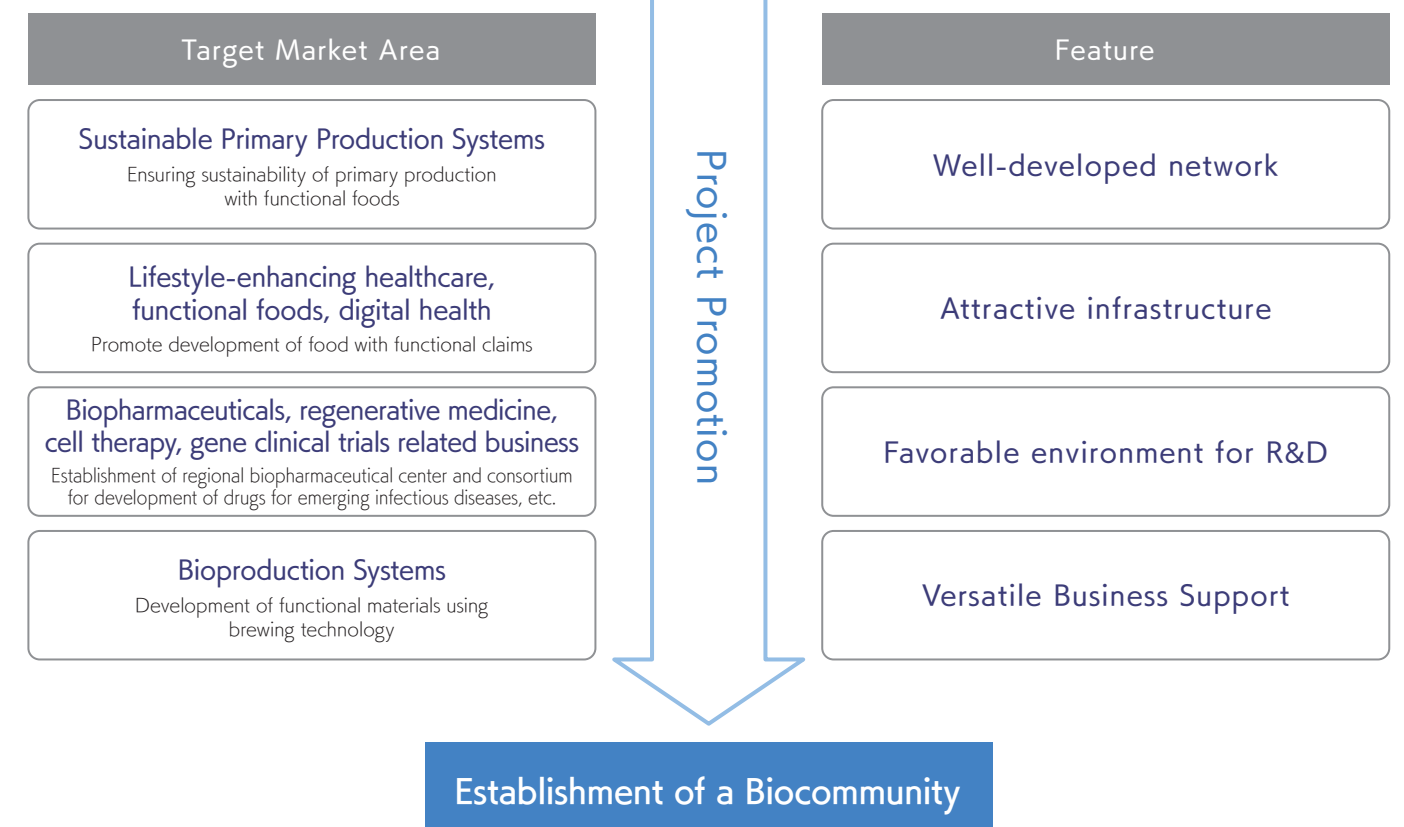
Target Market Area

Sustainable Primary Production Systems
Ensuring sustainability of primary production with functional foods

Lifestyle-enhancing healthcare, functional foods, digital health
Promote development of food with functional claims

Biopharmaceuticals, regenerative medicine, cell therapy, gene clinical trials related business
Establishment of regional biopharmaceutical center and consortium for development of drugs for emerging infectious diseases, etc.

Bioproduction Systems
Development of functional materials using brewing technology

Project Promotion

Feature

Well-developed network

Attractive infrastructure

Favorable environment for R&D

Versatile Business Support

Establishment of a Biocommunity